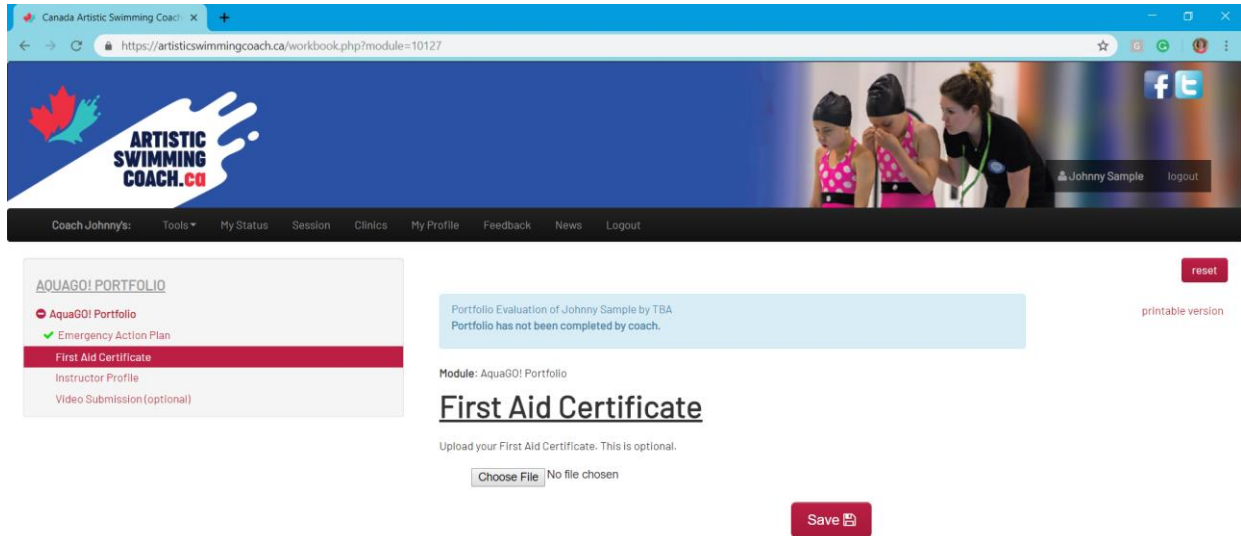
Canada Artistic Swimming Coach ×

https://artisticswimmingcoach.ca/workbook.php?module=10127

ARTISTIC SWIMMING COACH.ca

Johnny Sample logout

Coach Johnny's: Tools My Status Session Clinics My Profile Feedback News Logout

AQUAGO! PORTFOLIO

AquaGO! Portfolio

Emergency Action Plan

First Aid Certificate

Instructor Profile

Video Submission (optional)

reset

Portfolio Evaluation of Johnny Sample by TBA
Portfolio has not been completed by coach.

printable version

Module: AquaGO! Portfolio

First Aid Certificate

Upload your First Aid Certificate. This is optional.

Choose File No file chosen

Save